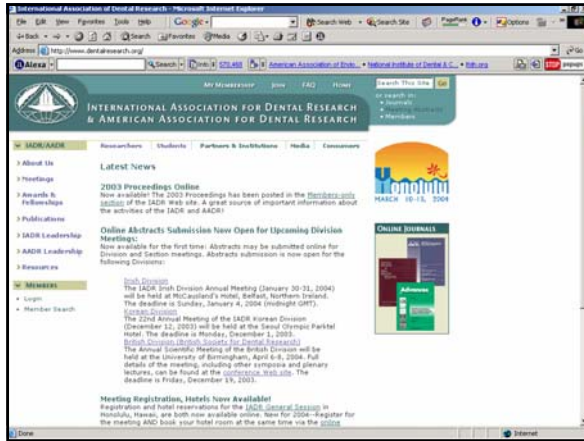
International Association of Dental Research - Microsoft Internet Explorer

File Edit View Favorites Tools Help Google Search Web Search Site PageRank Options

Back Search Favorites Media

Address http://www.dentalresearch.org/ Go

Alexa Search Info 575,465 American Association for Endo... National Institute of Dental & C... Ifdh.org popups

My Membership Join FAQ Home Search This Site Go
or search in: Journals Meeting Abstracts Members

International Association for Dental Research & American Association for Dental Research

IADR/AADR
About Us
Meetings
Awards & Fellowships
Publications
IADR Leadership
AADR Leadership
Resources

Members
Login
Member Search

Researchers Students Partners & Institutions Media Consumers

Latest News

2003 Proceedings Online
Now available! The 2003 Proceedings has been posted in the Members-only section of the IADR Web site. A great source of important information about the activities of the IADR and AADR!

Online Abstracts Submission Now Open for Upcoming Division Meetings:
Now available for the first time: Abstracts may be submitted online for Division and Section meetings. Abstracts submission is now open for the following Divisions:

Irish Division
The IADR Irish Division Annual Meeting (January 30-31, 2004) will be held at McCausland's Hotel, Belfast, Northern Ireland. The deadline is Sunday, January 4, 2004 (midnight GMT).
Korean Division
The 22nd Annual Meeting of the IADR Korean Division (December 12, 2003) will be held at the Seoul Olympic Parktel Hotel. The deadline is Monday, December 1, 2003.
British Division (British Society for Dental Research)
The Annual Scientific Meeting of the British Division will be held at the University of Birmingham, April 6-8, 2004. Full details of the meeting, including other symposia and plenary lectures, can be found at the conference Web site. The deadline is Friday, December 19, 2003.

Meeting Registration, Hotels Now Available!
Registration and hotel reservations for the IADR General Session in Honolulu, Hawaii, are both now available online. New for 2004—Register for the meeting AND book your hotel room at the same time via the online

Honolulu MARCH 10-13, 2004

Online Journals

Done Internet